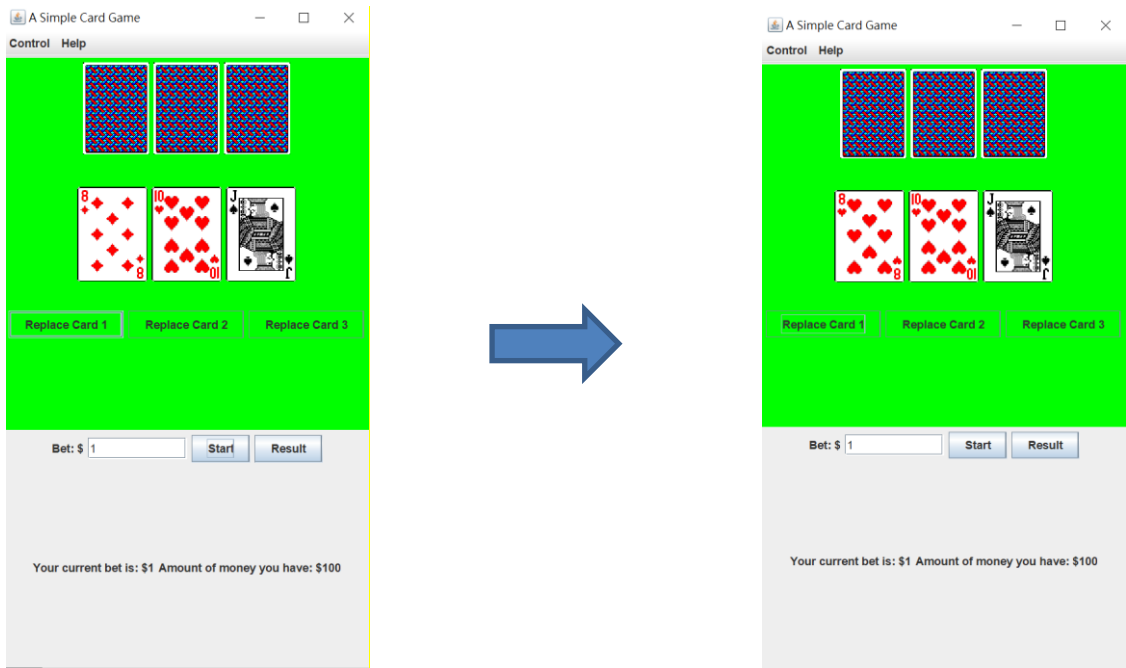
A Simple Card Game

Control Help

8 8
10 10
J J

Replace Card 1 Replace Card 2 Replace Card 3

Bet: $ 1 Start Result

Your current bet is: $1 Amount of money you have: $100

A Simple Card Game

Control Help

8 8
10 10
J J

Replace Card 1 Replace Card 2 Replace Card 3

Bet: $ 1 Start Result

Your current bet is: $1 Amount of money you have: $100